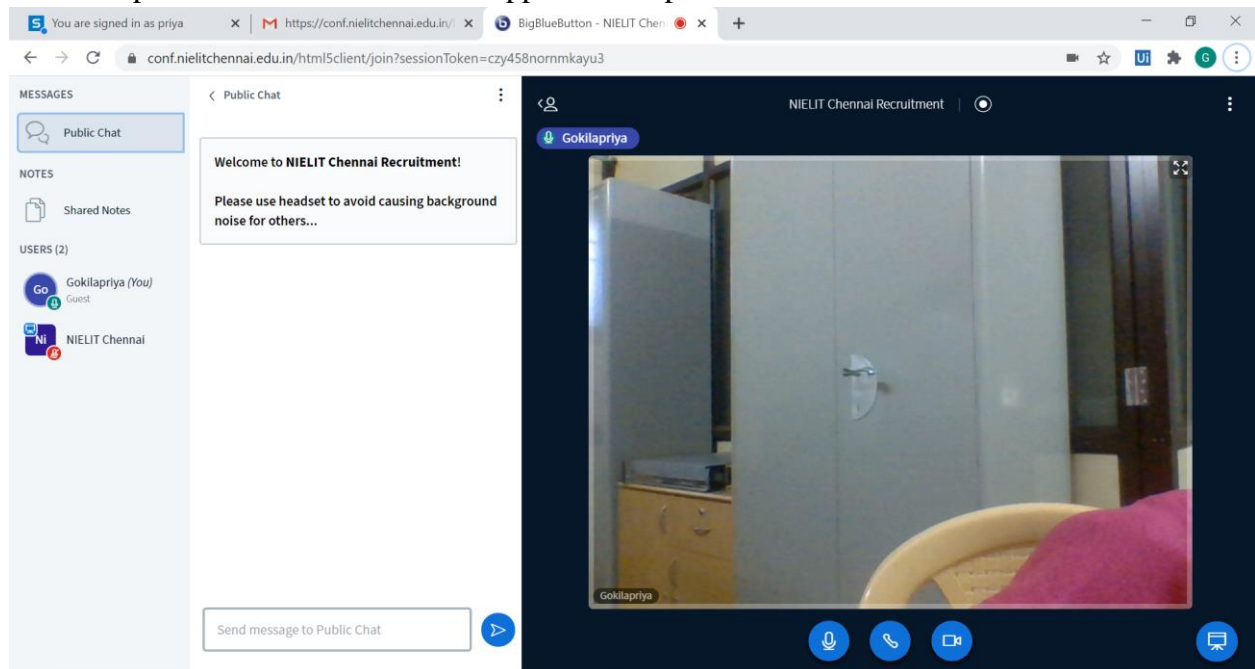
You are signed in as priya
https://conf.nielitchennai.edu.in/
BigBlueButton - NIELIT Chen
conf.nielitchennai.edu.in/html5client/join?sessionToken=czy458nornmkayu3

MESSAGES
Public Chat
NOTES
Shared Notes
USERS (2)
Go Gokilapriya (You) Guest
Ni NIELIT Chennai

Public Chat

Welcome to NIELIT Chennai Recruitment!

Please use headset to avoid causing background noise for others...

Send message to Public Chat

NIELIT Chennai Recruitment

Gokilapriya

Gokilapriya